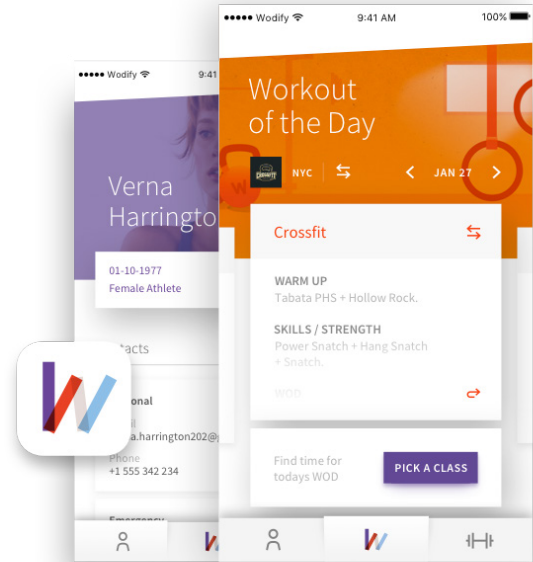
●●●●● Wodify 9:41

Verna Harringto

01-10-1977
Female Athlete

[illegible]tacts

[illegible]onal
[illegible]il
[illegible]a.harrington202@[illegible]
Phone
+1 555 342 234

Emergency

●●●●● Wodify 9:41 AM 100%

Workout of the Day

CROSSFIT NYC

JAN 27

Crossfit

WARM UP
Tabata PHS + Hollow Rock.

SKILLS / STRENGTH
Power Snatch + Hang Snatch + Snatch.

WOD

Find time for todays WOD

PICK A CLASS